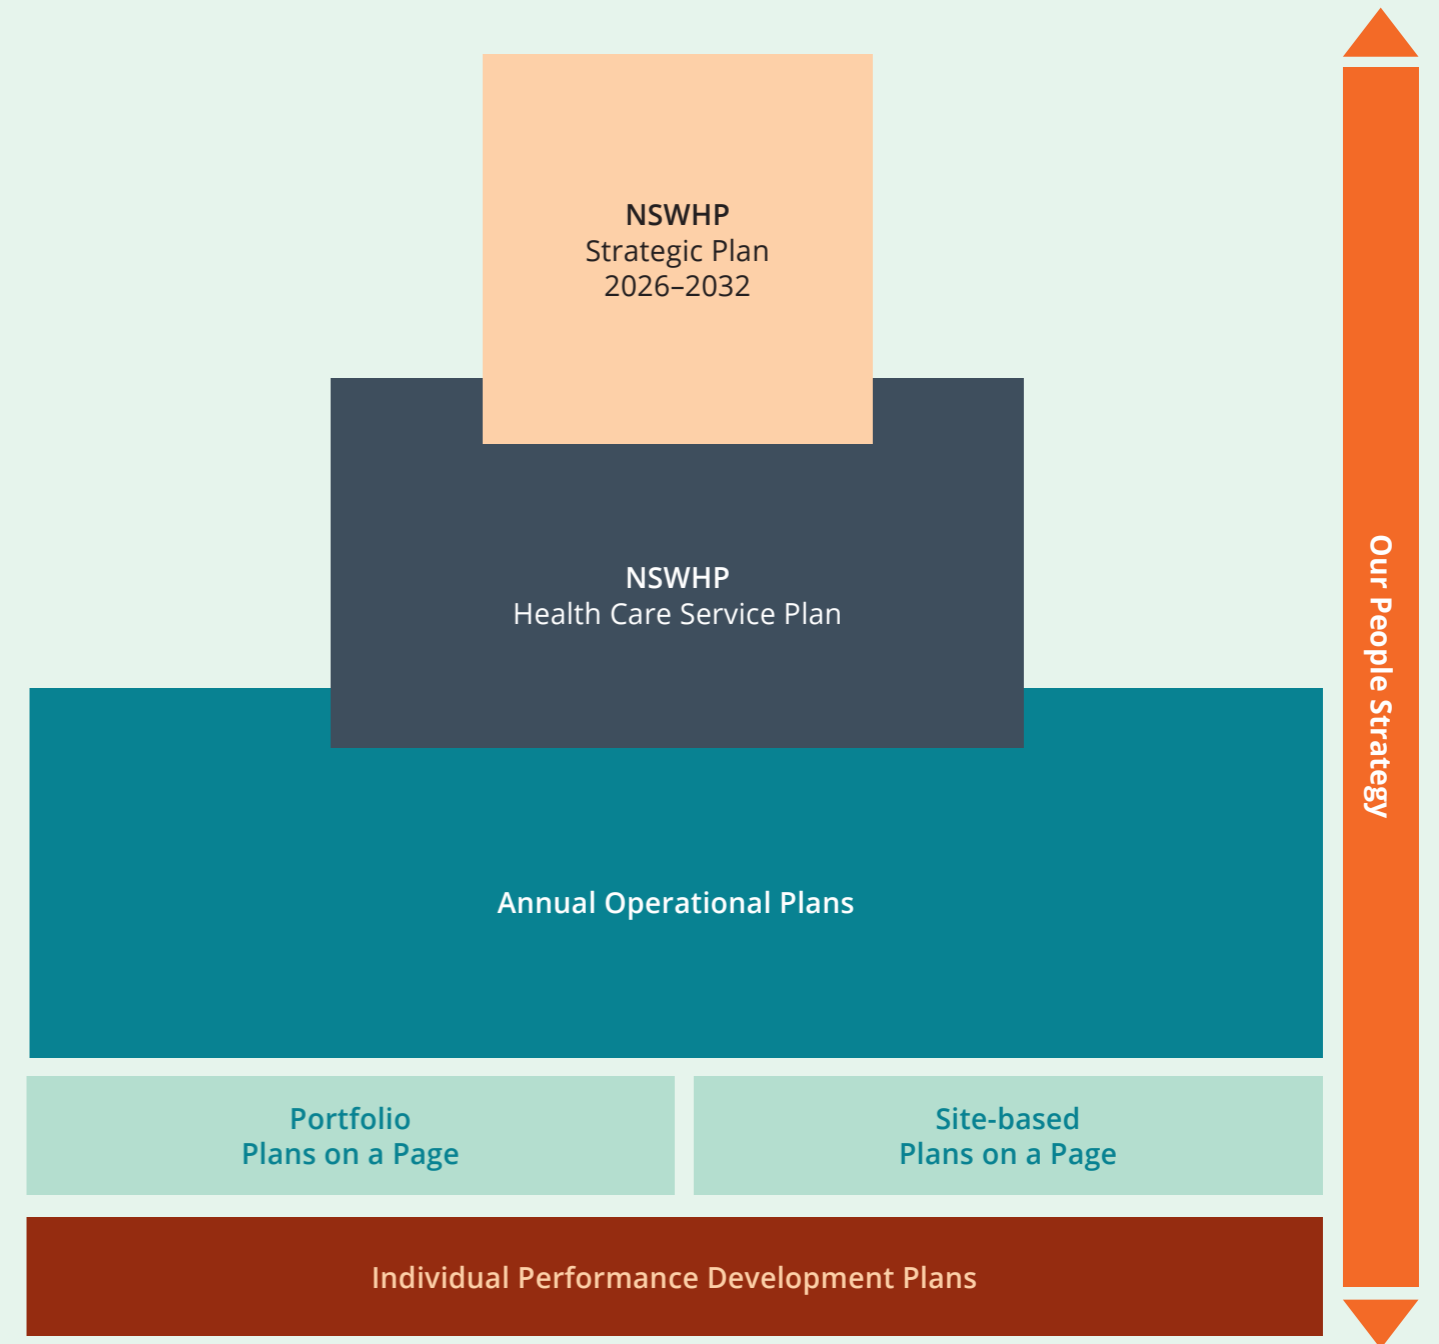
NSWHP
Strategic Plan
2026–2032

NSWHP
Health Care Service Plan

Annual Operational Plans

Portfolio
Plans on a Page

Site-based
Plans on a Page

Individual Performance Development Plans

Our People Strategy